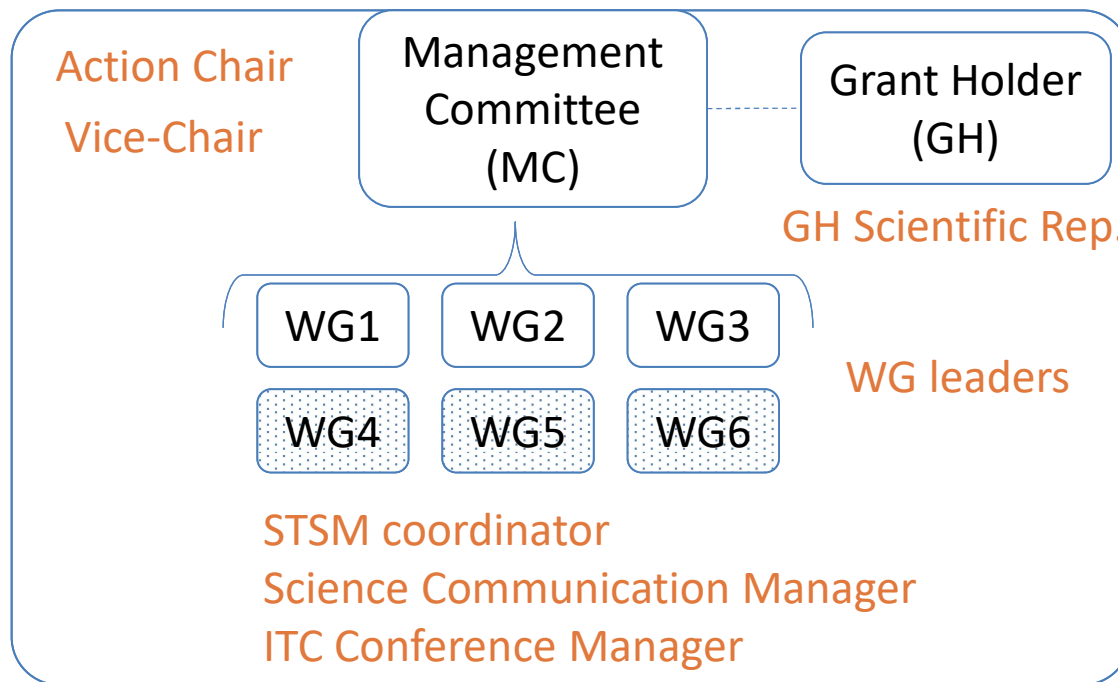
Action Chair

Vice-Chair

Management Committee (MC)

Grant Holder (GH)

GH Scientific Rep.

WG1

WG2

WG3

WG leaders

WG4

WG5

WG6

STSM coordinator

Science Communication Manager

ITC Conference Manager